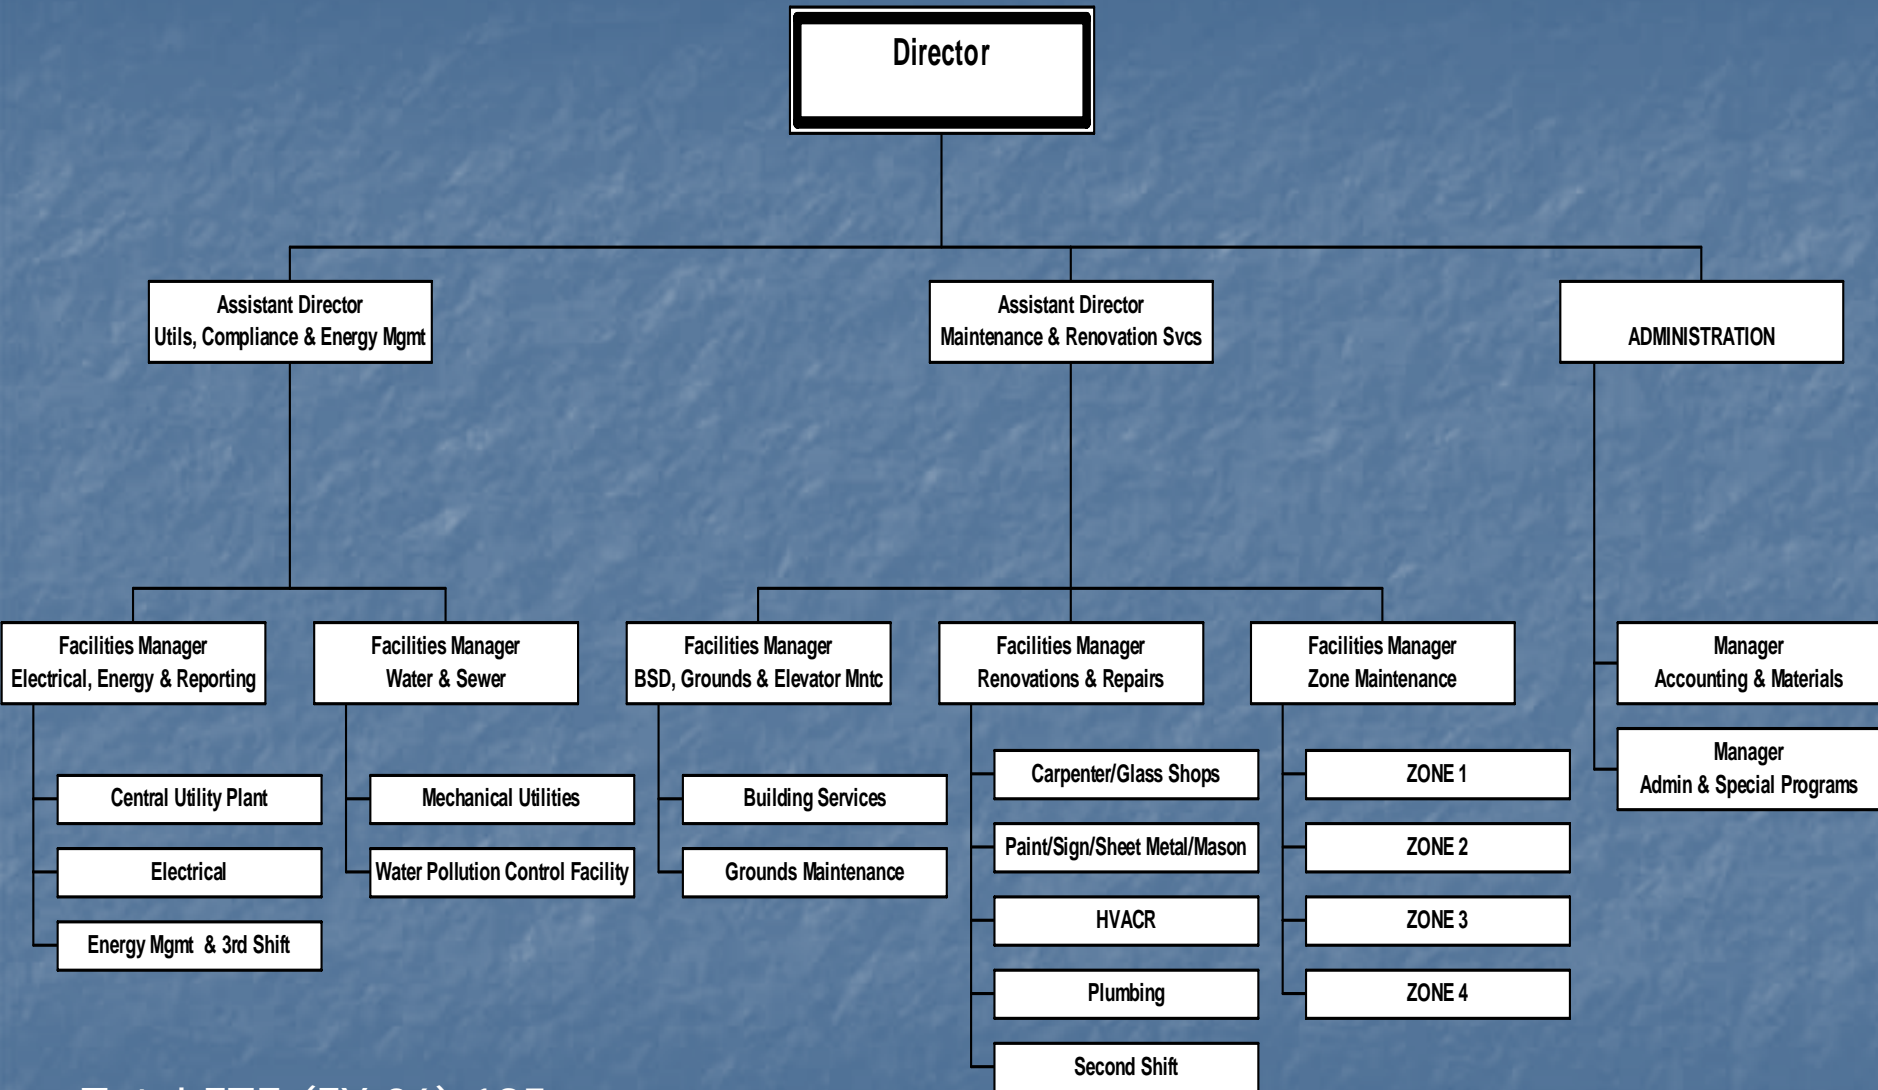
Director

Assistant Director
Utils, Compliance & Energy Mgmt

Assistant Director
Maintenance & Renovation Svcs

ADMINISTRATION

Facilities Manager
Electrical, Energy & Reporting

Central Utility Plant

Electrical

Energy Mgmt & 3rd Shift

Facilities Manager
Water & Sewer

Mechanical Utilities

Water Pollution Control Facility

Facilities Manager
BSD, Grounds & Elevator Mntc

Building Services

Grounds Maintenance

Facilities Manager
Renovations & Repairs

Carpenter/Glass Shops

Paint/Sign/Sheet Metal/Mason

HVACR

Plumbing

Second Shift

Facilities Manager
Zone Maintenance

ZONE 1

ZONE 2

ZONE 3

ZONE 4

Manager
Accounting & Materials

Manager
Admin & Special Programs

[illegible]